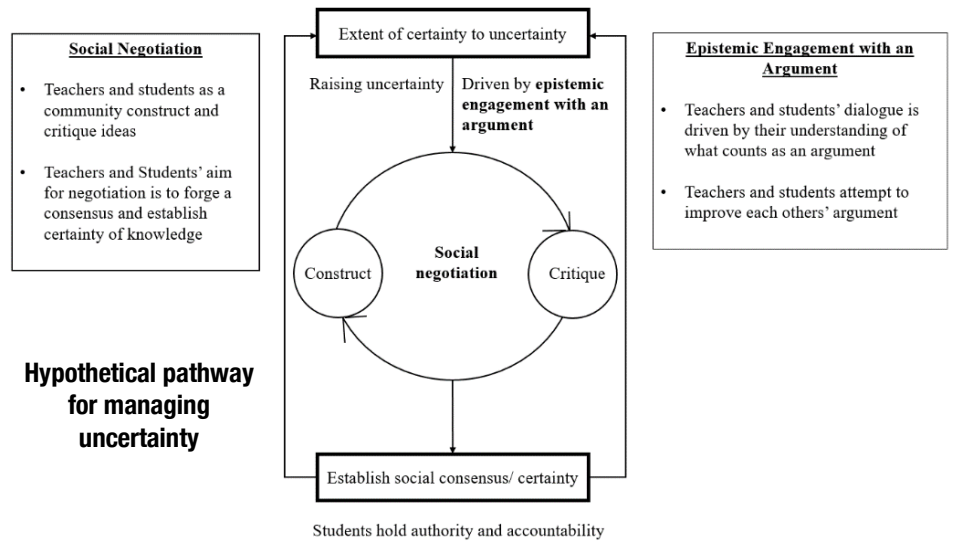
Social Negotiation

• Teachers and students as a community construct and critique ideas

• Teachers and Students' aim for negotiation is to forge a consensus and establish certainty of knowledge

Extent of certainty to uncertainty

Raising uncertainty

Driven by **epistemic engagement with an argument**

Epistemic Engagement with an Argument

• Teachers and students' dialogue is driven by their understanding of what counts as an argument

• Teachers and students attempt to improve each others' argument

Construct

Social negotiation

Critique

Hypothetical pathway for managing uncertainty

Establish social consensus/ certainty

Students hold authority and accountability